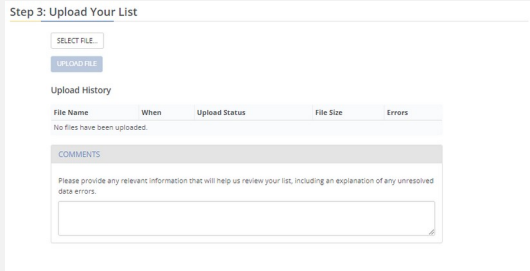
Step 3: Upload Your List

SELECT FILE...

UPLOAD FILE

Upload History

| File Name | When | Upload Status | File Size | Errors |
|---|---|---|---|---|
| No files have been uploaded. | | | | |

COMMENTS

Please provide any relevant information that will help us review your list, including an explanation of any unresolved data errors.